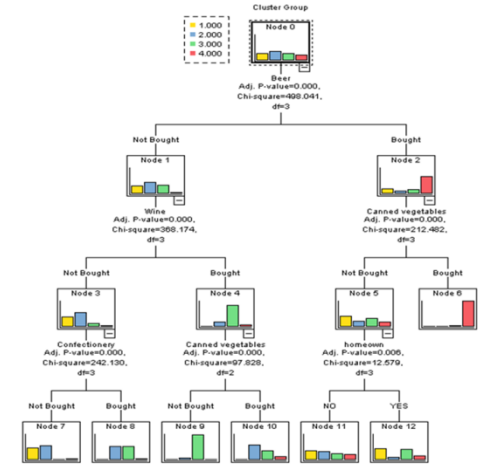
1.000
2.000
3.000
4.000

Cluster Group

Node 0

Beer
Adj. P-value=0.000, Chi-square=498.041, df=3

Not Bought

Bought

Node 1

Wine
Adj. P-value=0.000, Chi-square=368.174, df=3

Node 2

Canned vegetables
Adj. P-value=0.000, Chi-square=212.482, df=3

Not Bought

Bought

Not Bought

Bought

Node 3

Confectionery
Adj. P-value=0.000, Chi-square=242.130, df=3

Node 4

Canned vegetables
Adj. P-value=0.000, Chi-square=97.828, df=2

Node 5

homeown
Adj. P-value=0.006, Chi-square=12.579, df=3

Node 6

Not Bought

Bought

Not Bought

Bought

NO

YES

Node 7

Node 8

Node 9

Node 10

Node 11

Node 12